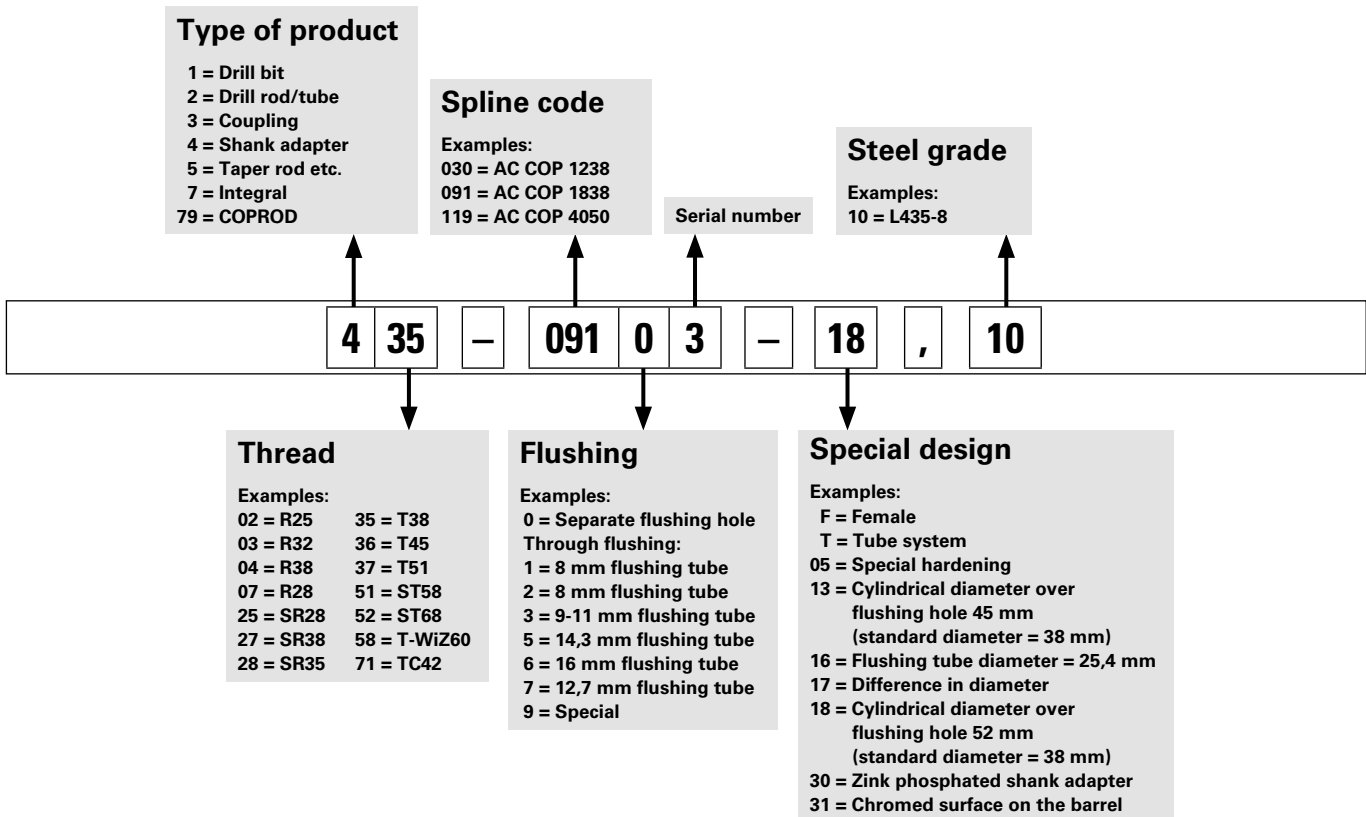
Type of product

1 = Drill bit
2 = Drill rod/tube
3 = Coupling
4 = Shank adapter
5 = Taper rod etc.
7 = Integral
79 = COPROD

Spline code

Examples:
030 = AC COP 1238
091 = AC COP 1838
119 = AC COP 4050

Serial number

Steel grade

Examples:
10 = L435-8

4 35 – 091 0 3 – 18 , 10

Thread

Examples:

| | |
|---|---|
| 02 = R25 | 35 = T38 |
| 03 = R32 | 36 = T45 |
| 04 = R38 | 37 = T51 |
| 07 = R28 | 51 = ST58 |
| 25 = SR28 | 52 = ST68 |
| 27 = SR38 | 58 = T-WiZ60 |
| 28 = SR35 | 71 = TC42 |

Flushing

Examples:
0 = Separate flushing hole
Through flushing:
1 = 8 mm flushing tube
2 = 8 mm flushing tube
3 = 9-11 mm flushing tube
5 = 14,3 mm flushing tube
6 = 16 mm flushing tube
7 = 12,7 mm flushing tube
9 = Special

Special design

Examples:
F = Female
T = Tube system
05 = Special hardening
13 = Cylindrical diameter over flushing hole 45 mm (standard diameter = 38 mm)
16 = Flushing tube diameter = 25,4 mm
17 = Difference in diameter
18 = Cylindrical diameter over flushing hole 52 mm (standard diameter = 38 mm)
30 = Zink phosphated shank adapter
31 = Chromed surface on the barrel